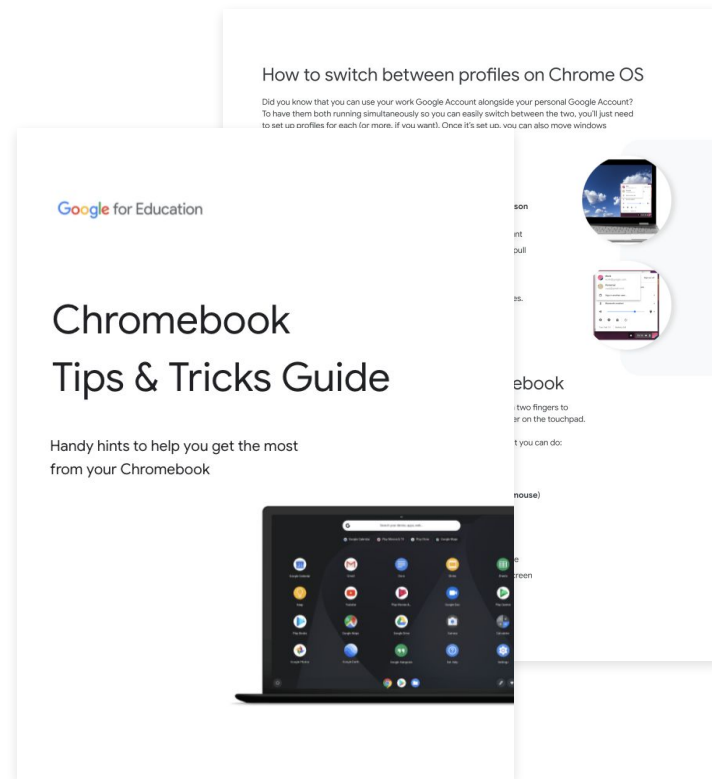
How to switch between profiles on Chrome OS

Did you know that you can use your work Google Account alongside your personal Google Account? To have them both running simultaneously so you can easily switch between the two, you'll just need to set up profiles for each (or more, if you want). Once it's set up, you can also move windows

son

nt

pull

es.

ebook

two fingers to

r on the touchpad.

t you can do:

nouse)

e

reen

Google for Education

Chromebook Tips & Tricks Guide

Handy hints to help you get the most from your Chromebook